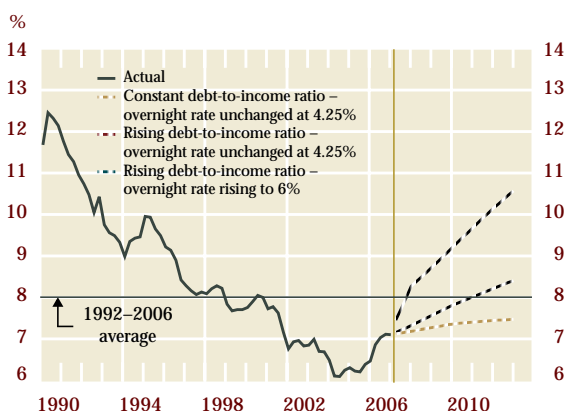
%

14 13 12 11 10 9 8 7 6

14 13 12 11 10 9 8 7 6

Actual
Constant debt-to-income ratio – overnight rate unchanged at 4.25%
Rising debt-to-income ratio – overnight rate unchanged at 4.25%
Rising debt-to-income ratio – overnight rate rising to 6%

1992–2006 average

1990 1994 1998 2002 2006 2010